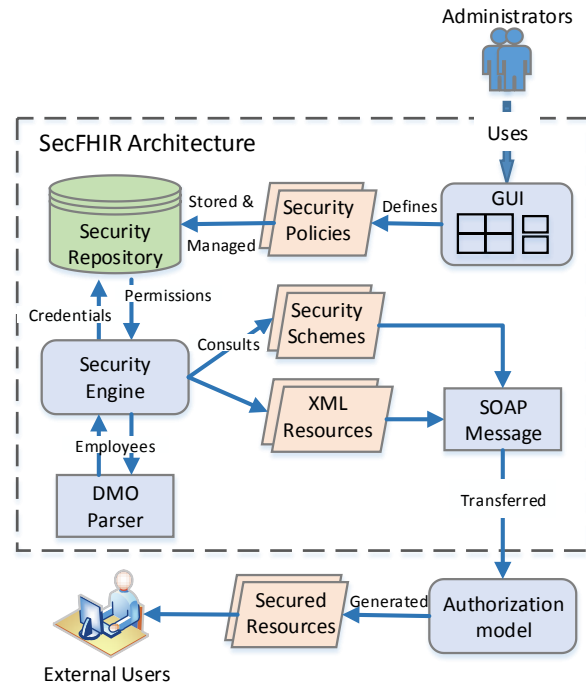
Administrators

Uses

SecFHIR Architecture

Security Repository

Stored &

Managed

Security Policies

Defines

GUI

Credentials

Permissions

Security Engine

Consults

Security Schemes

XML Resources

SOAP Message

Employees

DMO Parser

Transferred

Secured Resources

Generated

Authorization model

External Users